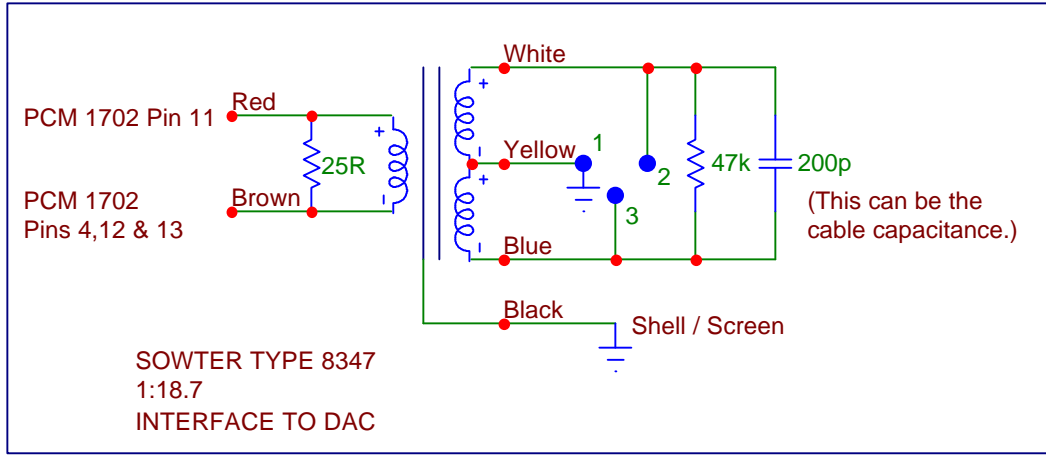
White

PCM 1702 Pin 11

Red

+

+

Yellow

1

-

25R

2

47k

200p

+

PCM 1702
Pins 4,12 & 13

Brown

-

3

(This can be the cable capacitance.)

-

Blue

Black

Shell / Screen

SOWTER TYPE 8347
1:18.7
INTERFACE TO DAC